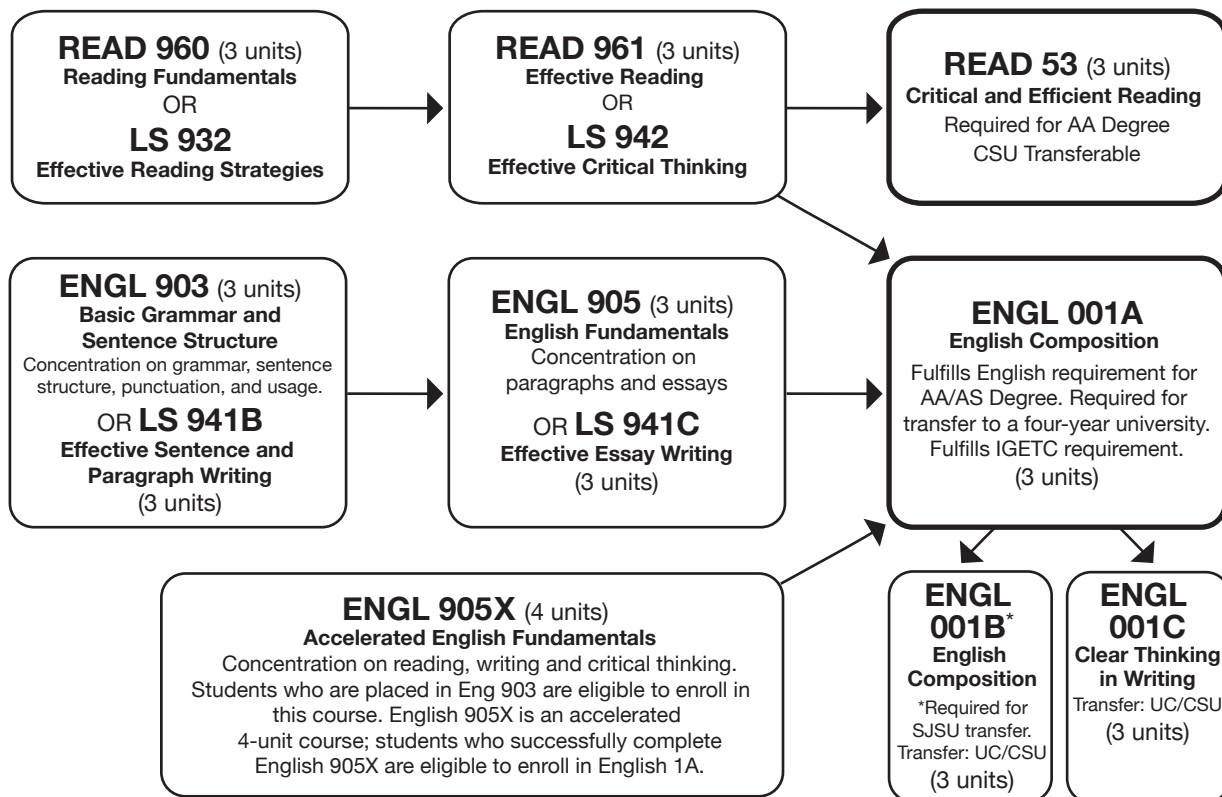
READ 960 (3 units)
Reading Fundamentals
OR
LS 932
Effective Reading Strategies

READ 961 (3 units)
Effective Reading
OR
LS 942
Effective Critical Thinking

READ 53 (3 units)
Critical and Efficient Reading
Required for AA Degree
CSU Transferable

ENGL 903 (3 units)
Basic Grammar and Sentence Structure
Concentration on grammar, sentence structure, punctuation, and usage.
OR LS 941B
Effective Sentence and Paragraph Writing
(3 units)

ENGL 905 (3 units)
English Fundamentals
Concentration on paragraphs and essays
OR LS 941C
Effective Essay Writing
(3 units)

ENGL 001A
English Composition
Fulfills English requirement for AA/AS Degree. Required for transfer to a four-year university. Fulfills IGETC requirement.
(3 units)

ENGL 905X (4 units)
Accelerated English Fundamentals
Concentration on reading, writing and critical thinking. Students who are placed in Eng 903 are eligible to enroll in this course. English 905X is an accelerated 4-unit course; students who successfully complete English 905X are eligible to enroll in English 1A.

ENGL 001B*
English Composition
*Required for SJSU transfer.
Transfer: UC/CSU
(3 units)

ENGL 001C
Clear Thinking in Writing
Transfer: UC/CSU
(3 units)